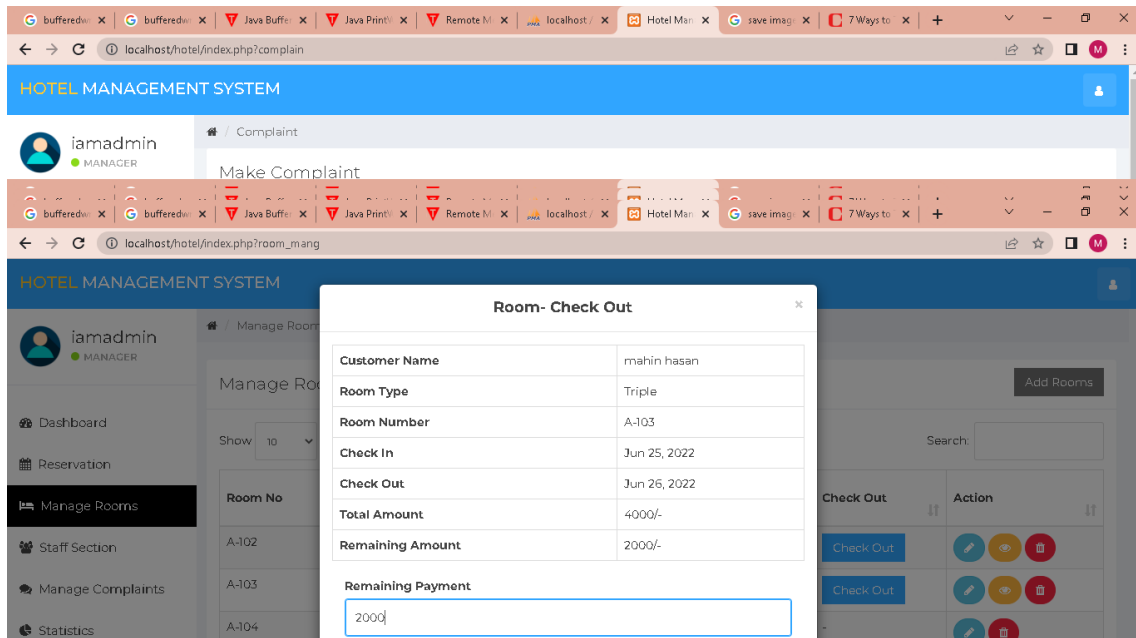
bufferedw | bufferedw | Java Buffer | Java PrintW | Remote M | localhost / | Hotel Man | save image | 7 Ways to | +

localhost/hotel/index.php?complain

HOTEL MANAGEMENT SYSTEM

iamadmin
MANAGER

Complaint

Make Complaint

bufferedw | bufferedw | Java Buffer | Java PrintW | Remote M | localhost / | Hotel Man | save image | 7 Ways to | +

localhost/hotel/index.php?room_mang

HOTEL MANAGEMENT SYSTEM

iamadmin
MANAGER

Dashboard
Reservation
Manage Rooms
Staff Section
Manage Complaints
Statistics

Manage Room

Manage Ro

Add Rooms

Show 10

Search:

| Room No | Check Out | Action |
|---|---|---|
| A-102 | Check Out | |
| A-103 | Check Out | |
| A-104 | - | |

Room- Check Out

×

| Customer Name | mahin hasan |
|---|---|
| Room Type | Triple |
| Room Number | A-103 |
| Check In | Jun 25, 2022 |
| Check Out | Jun 26, 2022 |
| Total Amount | 4000/- |
| Remaining Amount | 2000/- |

Remaining Payment

2000